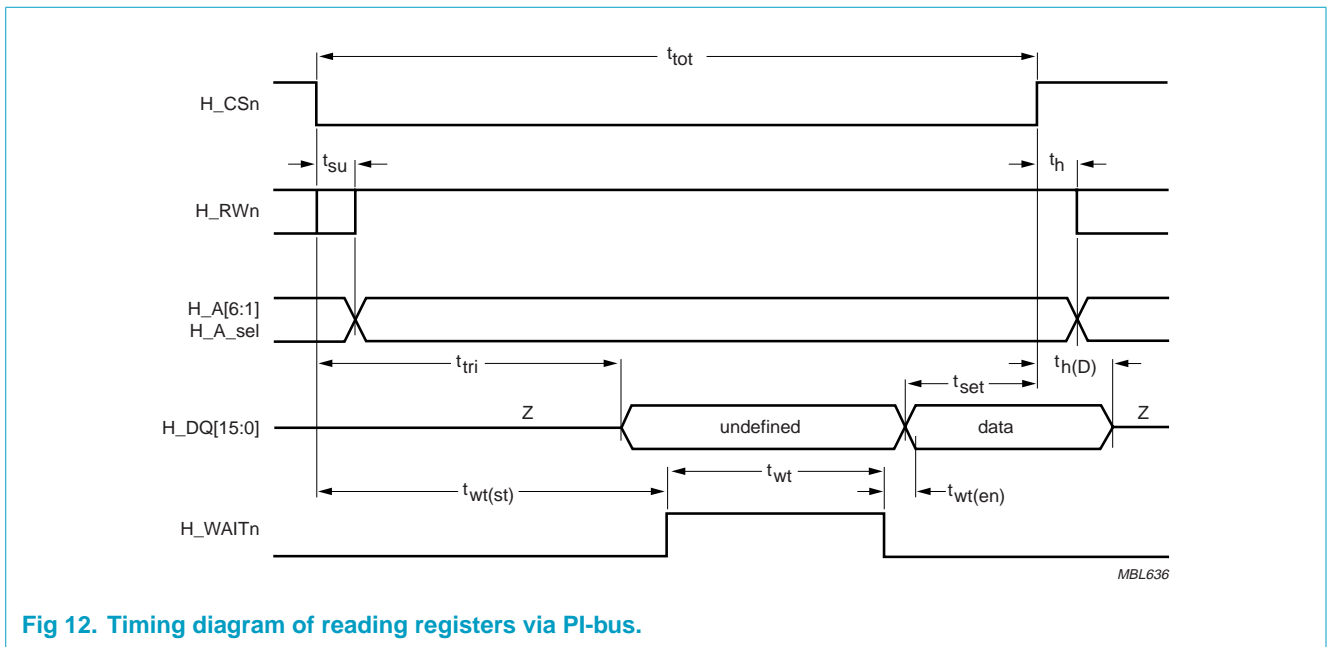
$t_{tot}$

H_CSn

$t_{su}$

$t_h$

H_RWn

H_A[6:1]
H_A_sel

$t_{tri}$

$t_{set}$

$t_{h(D)}$

Z

undefined

data

Z

H_DQ[15:0]

$t_{wt(st)}$

$t_{wt}$

$t_{wt(en)}$

H_WAITn

MBL636

Fig 12. Timing diagram of reading registers via PI-bus.